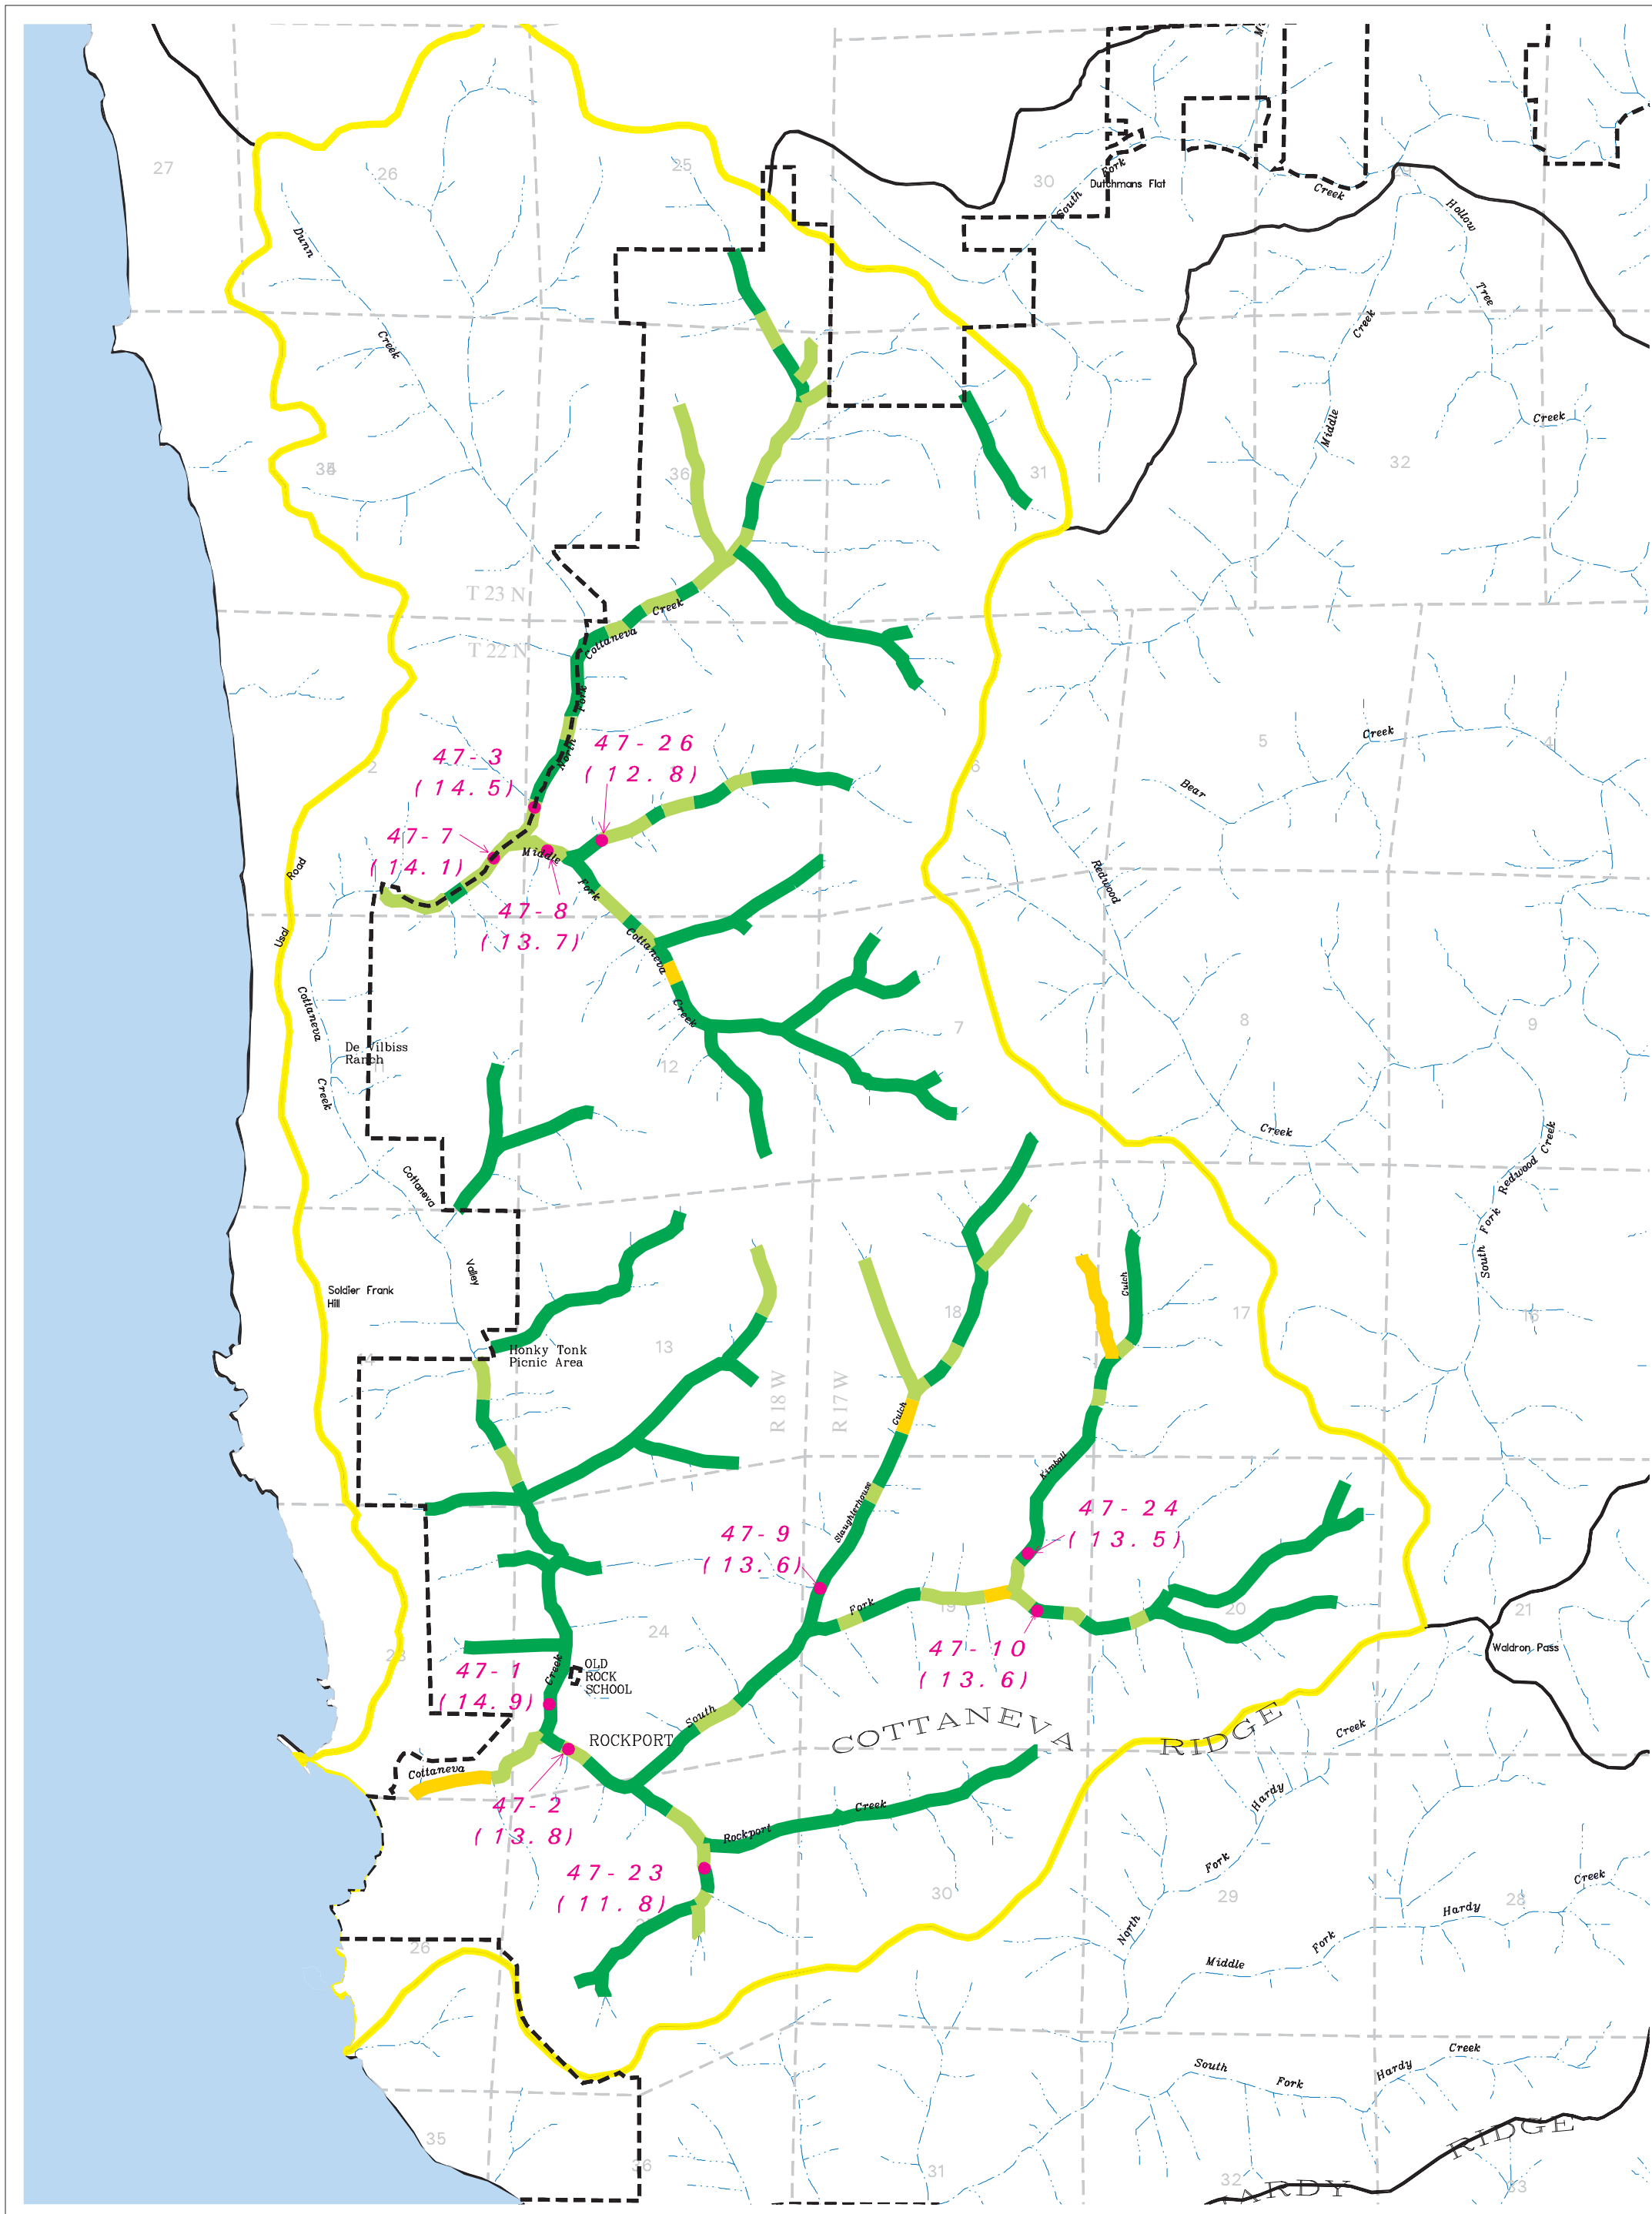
27
26
25
30
Dutchmans Flat
South Fork Creek
Hollow
Tree
Creek
Middle
Creek
32
Dunn
Creek
35
36
31
T 23 N
T 22 N
Creek
Cottaneva
North Fork
47-3
(14.5)
47-26
(12.8)
47-7
(14.1)
Middle
Fork
47-8
(13.7)
Road
Usal
Cottaneva
Creek
Cottaneva
Creek
De Vilbiss Ranch
12
7
8
9
5
Creek
Bear
Redwood
Creek
Redwood Creek
South Fork
Cottaneva
Valley
Soldier Frank Hill
Honky Tonk Picnic Area
13
18
R 18 W
R 17 W
Gulch
Gulch
17
16
Kimball
Slaughterhouse
47-24
(13.5)
47-9
(13.6)
Fork
19
20
21
47-10
(13.6)
Waldron Pass
24
47-1
(14.9)
Creek
OLD ROCK SCHOOL
ROCKPORT
South
COTTANEVA
RIDGE
Creek
Cottaneva
47-2
(13.8)
Creek
Rockport
Hardy
47-23
(11.8)
Fork
29
28
30
Creek
Hardy
North
Middle
Fork
26
South
Fork
Hardy
Creek
35
36
31
32
HARDY
RIDGE
33